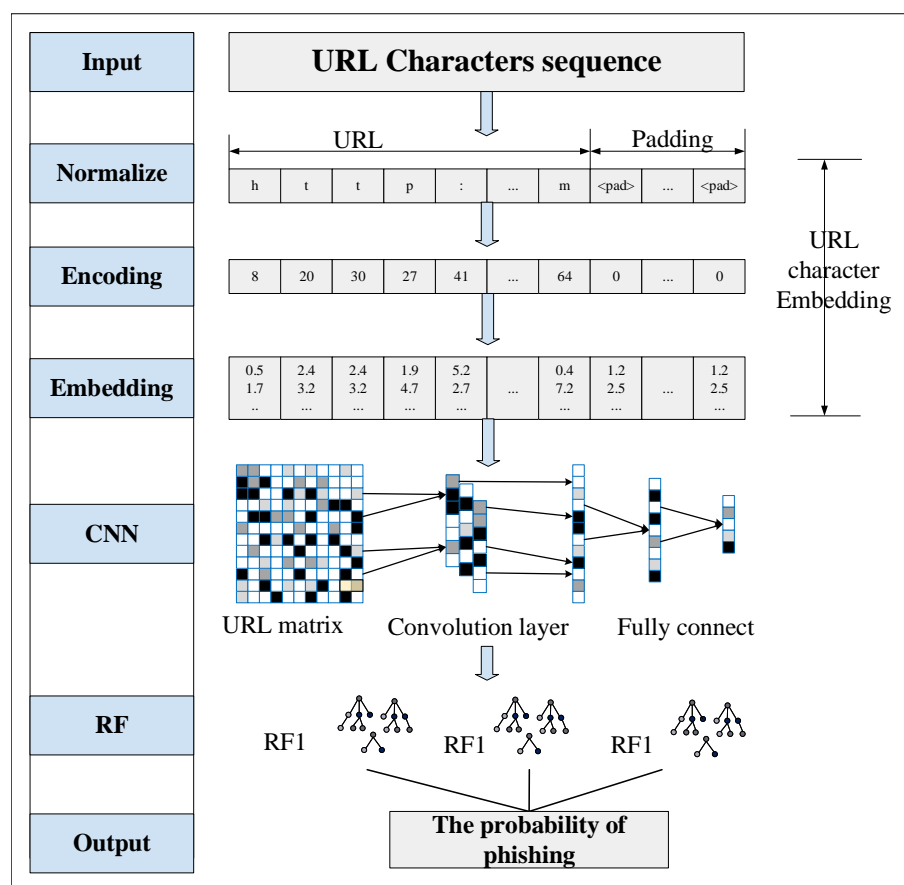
Input

URL Characters sequence

Normalize

URL

Padding

| h | t | t | p | : | ... | m | <pad> | ... | <pad> |
|---|---|---|---|---|---|---|---|---|---|

URL character Embedding

Encoding

| 8 | 20 | 30 | 27 | 41 | ... | 64 | 0 | ... | 0 |
|---|---|---|---|---|---|---|---|---|---|

Embedding

| 0.5 1.7 .. | 2.4 3.2 ... | 2.4 3.2 ... | 1.9 4.7 ... | 5.2 2.7 ... | ... | 0.4 7.2 ... | 1.2 2.5 ... | ... | 1.2 2.5 ... |
|---|---|---|---|---|---|---|---|---|---|

CNN

URL matrix

Convolution layer

Fully connect

RF

RF1

RF1

RF1

Output

The probability of phishing